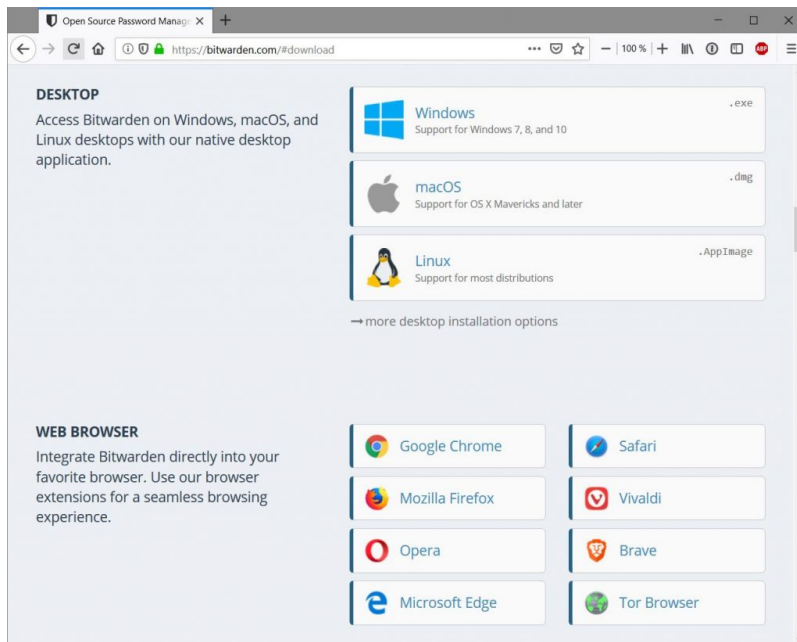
Open Source Password Manage ×

https://bitwarden.com/#download

100 %

DESKTOP

Access Bitwarden on Windows, macOS, and Linux desktops with our native desktop application.

Windows
Support for Windows 7, 8, and 10
.exe

macOS
Support for OS X Mavericks and later
.dmg

Linux
Support for most distributions
.AppImage

→more desktop installation options

WEB BROWSER

Integrate Bitwarden directly into your favorite browser. Use our browser extensions for a seamless browsing experience.

Google Chrome

Safari

Mozilla Firefox

Vivaldi

Opera

Brave

Microsoft Edge

Tor Browser